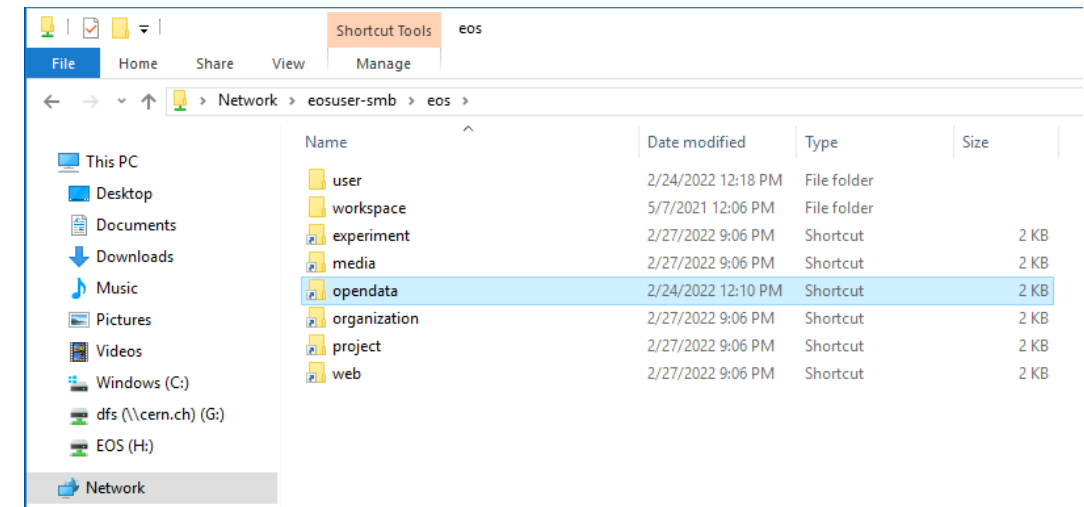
Shortcut Tools eos

File Home Share View Manage

Network > eosuser-smb > eos >

This PC
Desktop
Documents
Downloads
Music
Pictures
Videos
Windows (C:)
dfs (\\cern.ch) (G:)
EOS (H:)
Network

| Name | Date modified | Type | Size |
|---|---|---|---|
| user | 2/24/2022 12:18 PM | File folder | |
| workspace | 5/7/2021 12:06 PM | File folder | |
| experiment | 2/27/2022 9:06 PM | Shortcut | 2 KB |
| media | 2/27/2022 9:06 PM | Shortcut | 2 KB |
| opendata | 2/24/2022 12:10 PM | Shortcut | 2 KB |
| organization | 2/27/2022 9:06 PM | Shortcut | 2 KB |
| project | 2/27/2022 9:06 PM | Shortcut | 2 KB |
| web | 2/27/2022 9:06 PM | Shortcut | 2 KB |